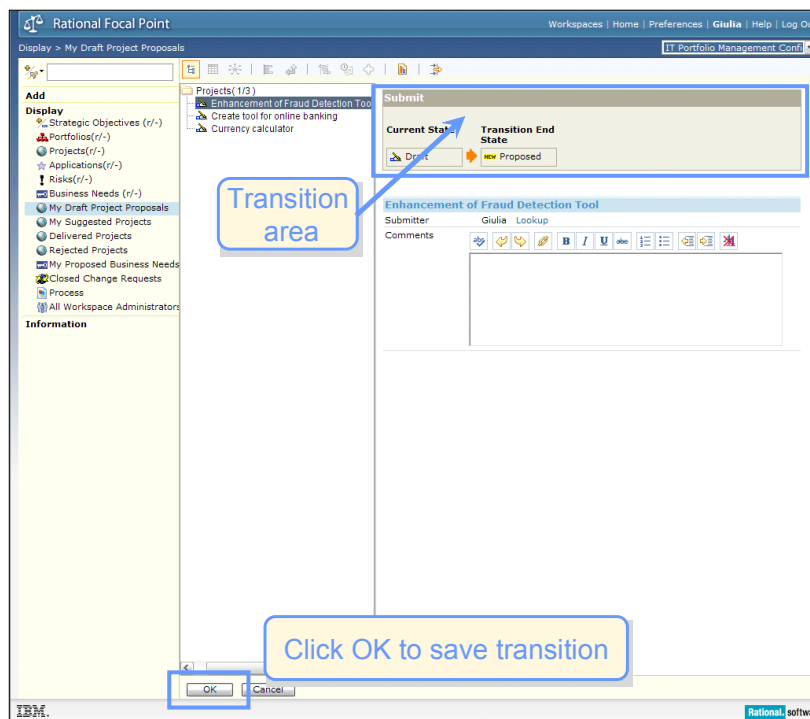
Rational Focal Point

Workspaces | Home | Preferences | Giulia | Help | Log Ou

Display > My Draft Project Proposals

IT Portfolio Management Conf

Add

Display

Strategic Objectives (r/-)
Portfolios(r/-)
Projects(r/-)
Applications(r/-)
Risks(r/-)
Business Needs (r/-)
My Draft Project Proposals
My Suggested Projects
Delivered Projects
Rejected Projects
My Proposed Business Needs
Closed Change Requests
Process
All Workspace Administrators

Information

Projects( 1/3 )
Enhancement of Fraud Detection Too
Create tool for online banking
Currency calculator

Submit

Current State

Transition End State

Draft

NEW Proposed

Transition area

Enhancement of Fraud Detection Tool

Submitter Giulia Lookup

Comments

B I U abc

Click OK to save transition

OK Cancel

IBM.

Rational. softw